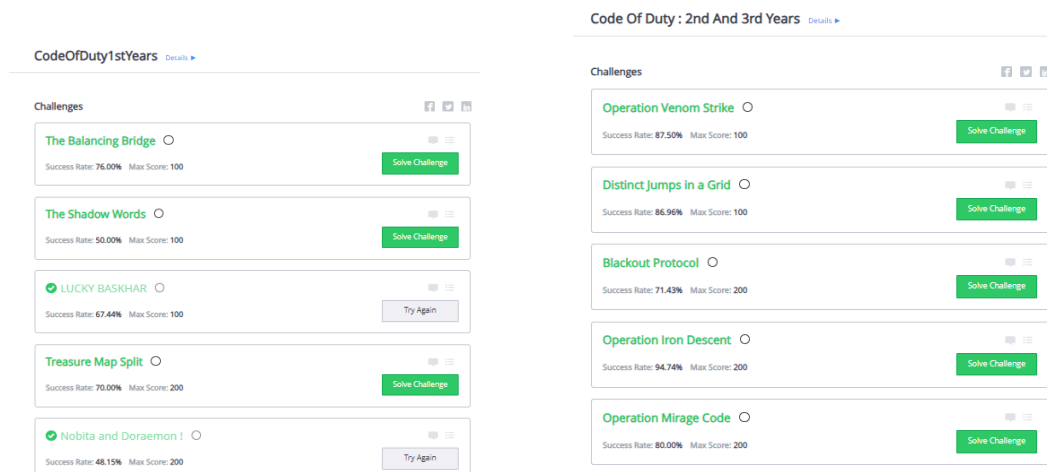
CodeOfDuty1stYears Details ►

Challenges

The Balancing Bridge
Success Rate: 76.00% Max Score: 100
Solve Challenge

The Shadow Words
Success Rate: 50.00% Max Score: 100
Solve Challenge

LUCKY BASKHAR
Success Rate: 67.44% Max Score: 100
Try Again

Treasure Map Split
Success Rate: 70.00% Max Score: 200
Solve Challenge

Nobita and Doraemon !
Success Rate: 48.15% Max Score: 200
Try Again

Code Of Duty : 2nd And 3rd Years Details ►

Challenges

Operation Venom Strike
Success Rate: 87.50% Max Score: 100
Solve Challenge

Distinct Jumps in a Grid
Success Rate: 86.96% Max Score: 100
Solve Challenge

Blackout Protocol
Success Rate: 71.43% Max Score: 200
Solve Challenge

Operation Iron Descent
Success Rate: 94.74% Max Score: 200
Solve Challenge

Operation Mirage Code
Success Rate: 80.00% Max Score: 200
Solve Challenge